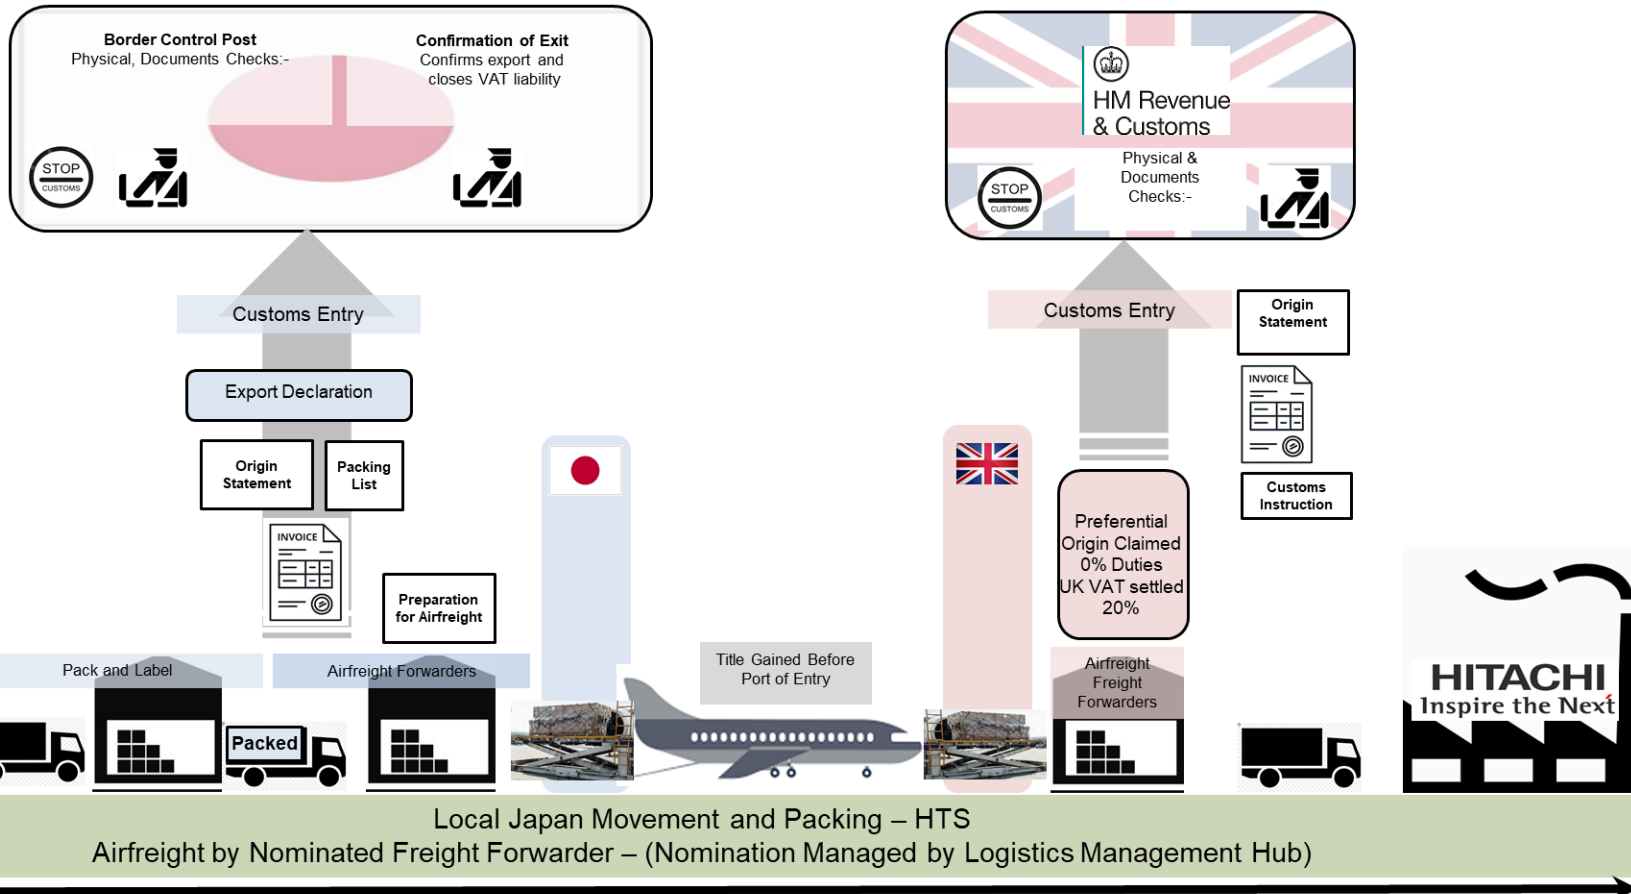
Border Control Post
Physical, Documents Checks:-

Confirmation of Exit
Confirms export and closes VAT liability

STOP
CUSTOMS

Customs Entry

Export Declaration

Origin Statement

Packing List

INVOICE

Preparation for Airfreight

Pack and Label

Airfreight Forwarders

Packed

Title Gained Before Port of Entry

HM Revenue & Customs

Physical & Documents Checks:-

STOP
CUSTOMS

Customs Entry

Origin Statement

INVOICE

Customs Instruction

Preferential Origin Claimed 0% Duties UK VAT settled 20%

Airfreight Freight Forwarders

HITACHI
Inspire the Next

Local Japan Movement and Packing – HTS
Airfreight by Nominated Freight Forwarder – (Nomination Managed by Logistics Management Hub)